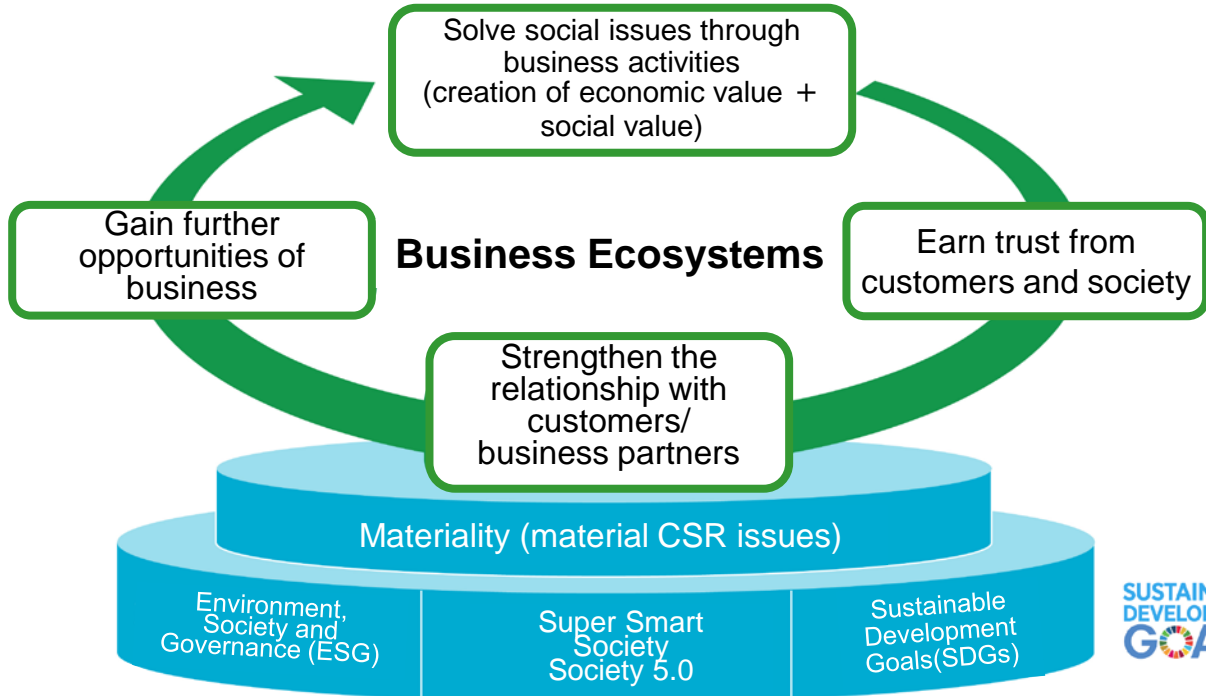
Solve social issues through business activities (creation of economic value ＋ social value)

Gain further opportunities of business

Business Ecosystems

Earn trust from customers and society

Strengthen the relationship with customers/ business partners

Materiality (material CSR issues)

Environment, Society and Governance (ESG)

Super Smart Society Society 5.0

Sustainable Development Goals(SDGs)

SUSTAIN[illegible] DEVELO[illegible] G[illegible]